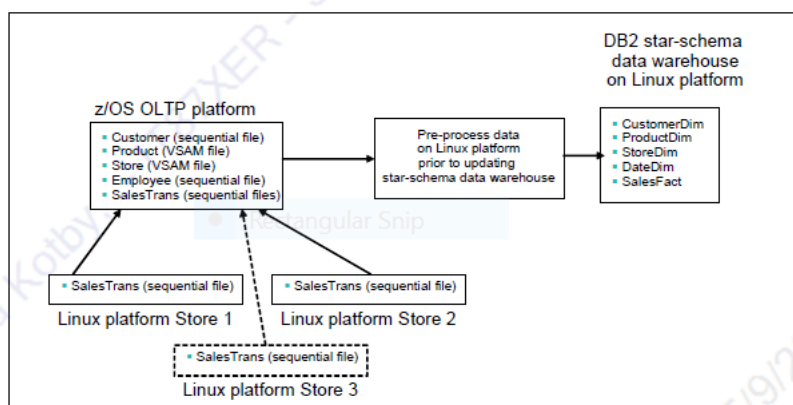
DB2 star-schema data warehouse on Linux platform

z/OS OLTP platform

- Customer (sequential file)
- Product (VSAM file)
- Store (VSAM file)
- Employee (sequential file)
- SalesTrans (sequential files)

Pre-process data on Linux platform prior to updating star-schema data warehouse

- CustomerDim
- ProductDim
- StoreDim
- DateDim
- SalesFact

Rectangular Snip

- SalesTrans (sequential file)

Linux platform Store 1

- SalesTrans (sequential file)

Linux platform Store 2

- SalesTrans (sequential file)

Linux platform Store 3